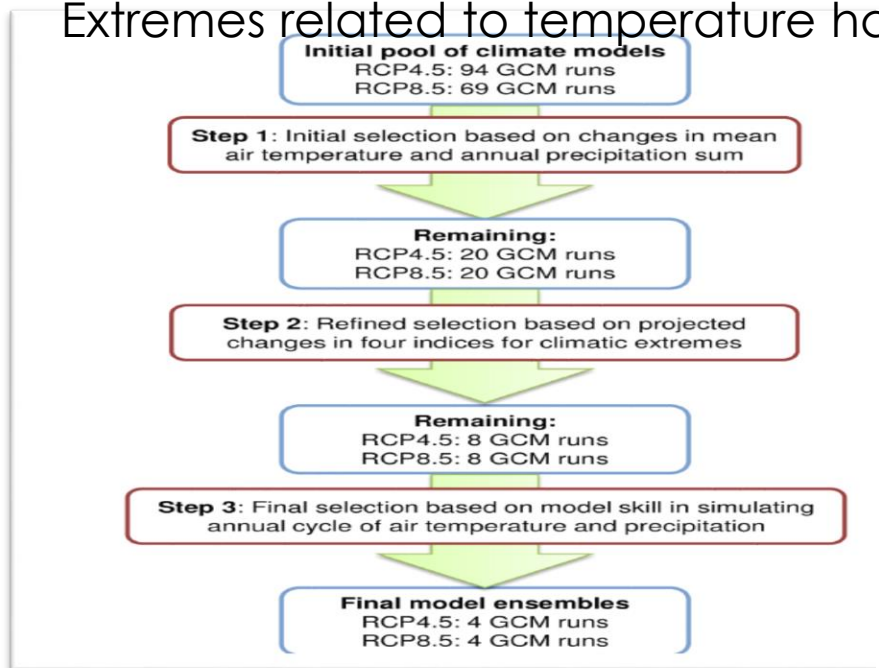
Extremes related to temperature ha

Initial pool of climate models
RCP4.5: 94 GCM runs
RCP8.5: 69 GCM runs

Step 1: Initial selection based on changes in mean air temperature and annual precipitation sum

Remaining:
RCP4.5: 20 GCM runs
RCP8.5: 20 GCM runs

Step 2: Refined selection based on projected changes in four indices for climatic extremes

Remaining:
RCP4.5: 8 GCM runs
RCP8.5: 8 GCM runs

Step 3: Final selection based on model skill in simulating annual cycle of air temperature and precipitation

Final model ensembles
RCP4.5: 4 GCM runs
RCP8.5: 4 GCM runs